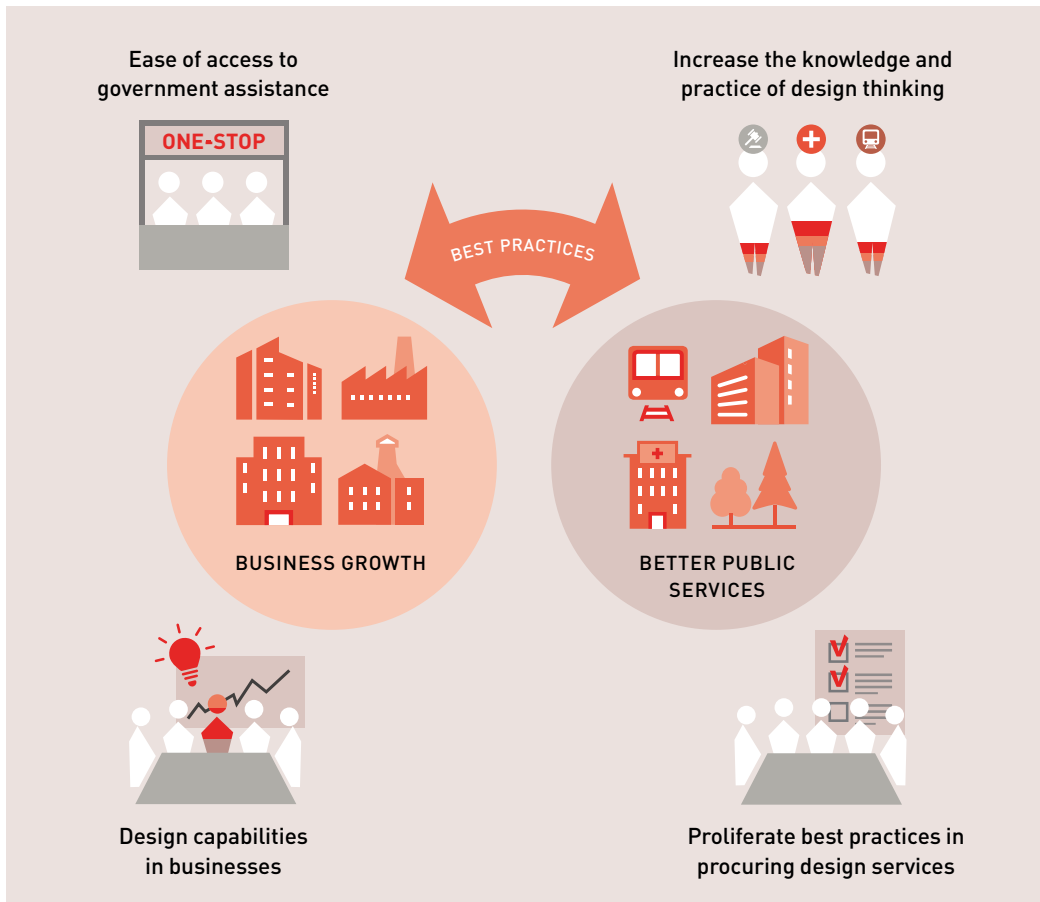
Ease of access to government assistance

ONE-STOP

Increase the knowledge and practice of design thinking

BEST PRACTICES

BUSINESS GROWTH

BETTER PUBLIC SERVICES

Design capabilities in businesses

Proliferate best practices in procuring design services